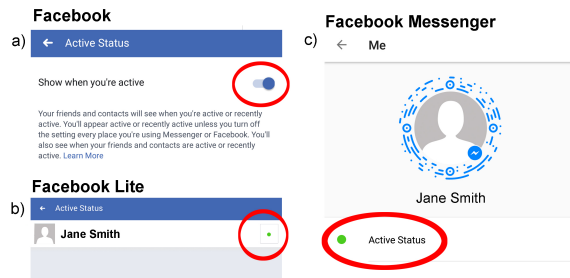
Facebook

a) ← Active Status

Show when you're active

Your friends and contacts will see when you're active or recently active. You'll appear active or recently active unless you turn off the setting every place you're using Messenger or Facebook. You'll also see when your friends and contacts are active or recently active. Learn More

Facebook Lite

b) ← Active Status

Jane Smith

Facebook Messenger

c) ← Me

Jane Smith

Active Status